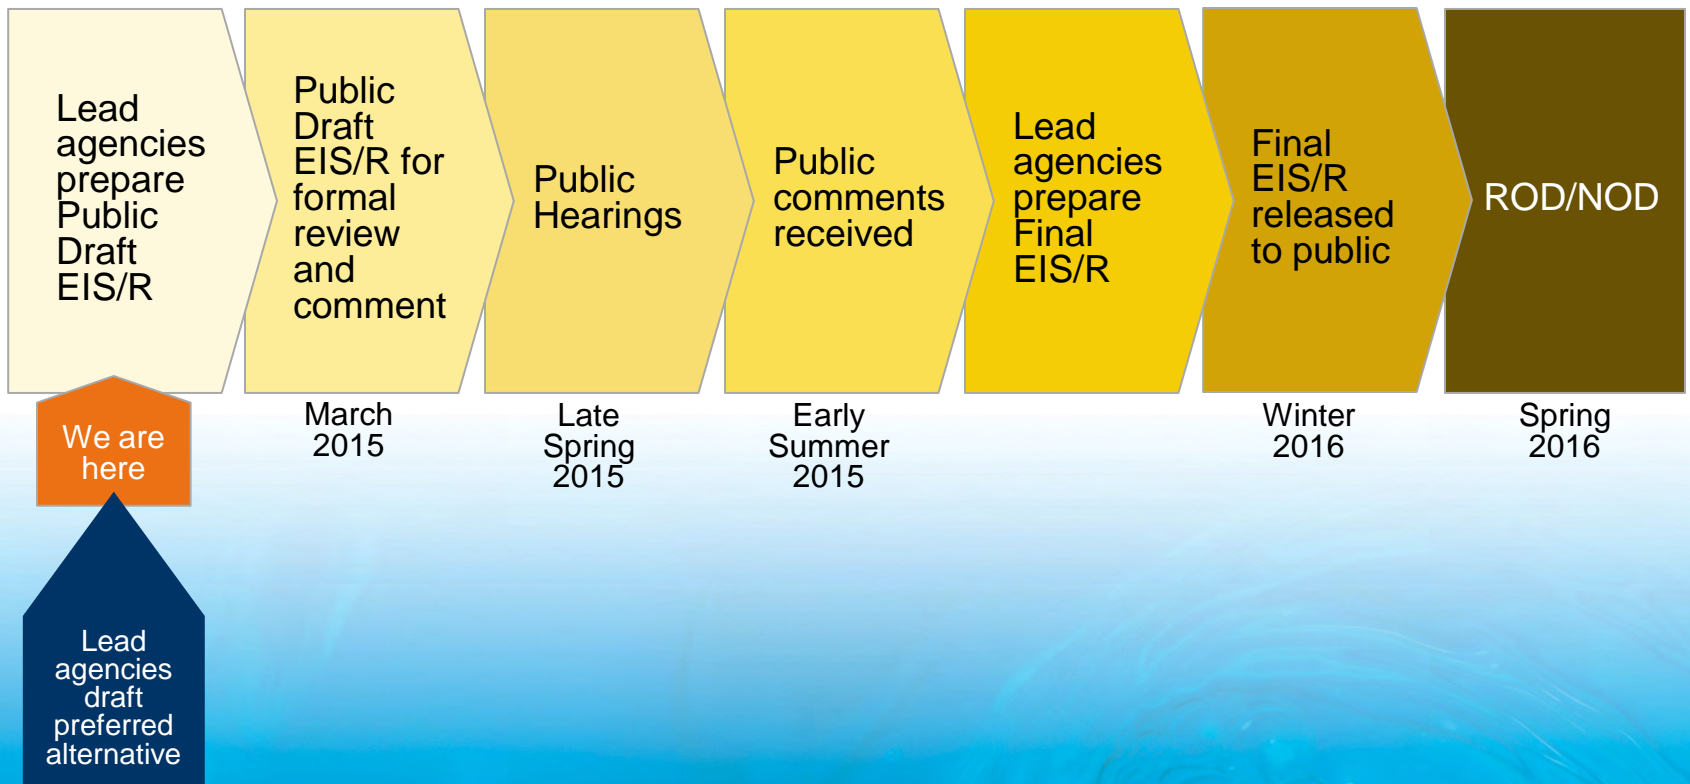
Lead agencies prepare Public Draft EIS/R

Public Draft EIS/R for formal review and comment

Public Hearings

Public comments received

Lead agencies prepare Final EIS/R

Final EIS/R released to public

ROD/NOD

We are here

March 2015

Late Spring 2015

Early Summer 2015

Winter 2016

Spring 2016

Lead agencies draft preferred alternative